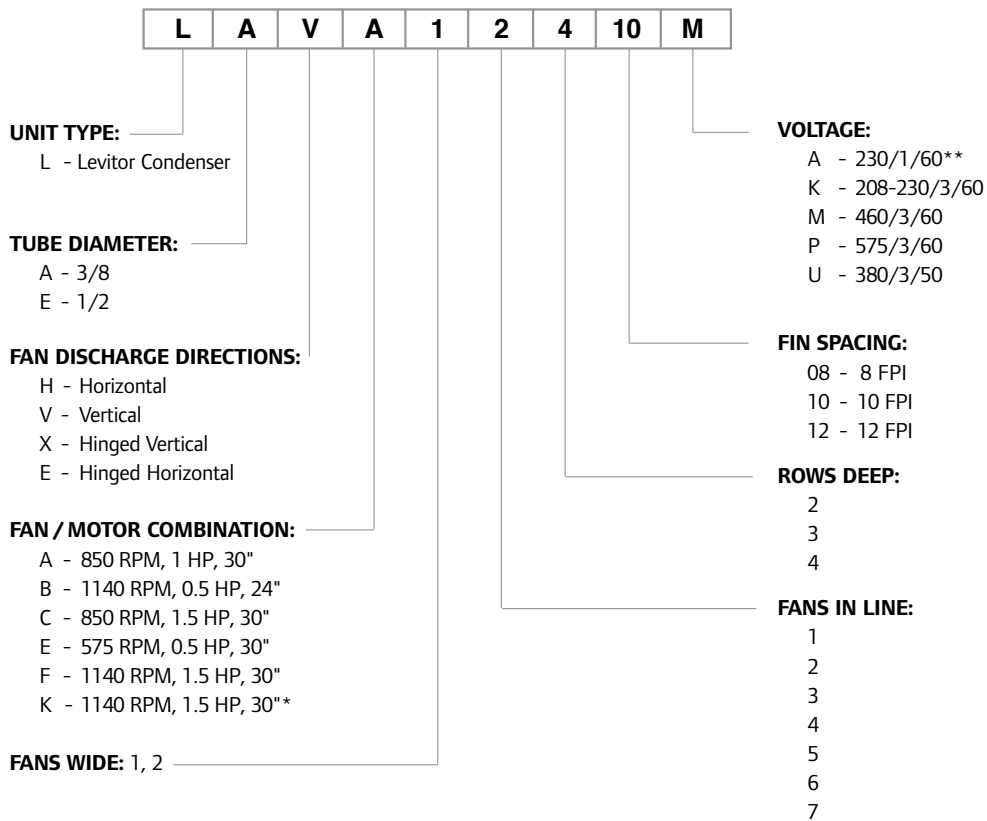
| L | A | V | A | 1 | 2 | 4 | 10 | M |
|---|---|---|---|---|---|---|---|---|

**UNIT TYPE:**
L - Levitor Condenser

**TUBE DIAMETER:**
A - 3/8
E - 1/2

**FAN DISCHARGE DIRECTIONS:**
H - Horizontal
V - Vertical
X - Hinged Vertical
E - Hinged Horizontal

**FAN / MOTOR COMBINATION:**
A - 850 RPM, 1 HP, 30"
B - 1140 RPM, 0.5 HP, 24"
C - 850 RPM, 1.5 HP, 30"
E - 575 RPM, 0.5 HP, 30"
F - 1140 RPM, 1.5 HP, 30"
K - 1140 RPM, 1.5 HP, 30"*

**FANS WIDE:** 1, 2

**VOLTAGE:**
A - 230/1/60**
K - 208-230/3/60
M - 460/3/60
P - 575/3/60
U - 380/3/50

**FIN SPACING:**
08 - 8 FPI
10 - 10 FPI
12 - 12 FPI

**ROWS DEEP:**
2
3
4

**FANS IN LINE:**
1
2
3
4
5
6
7